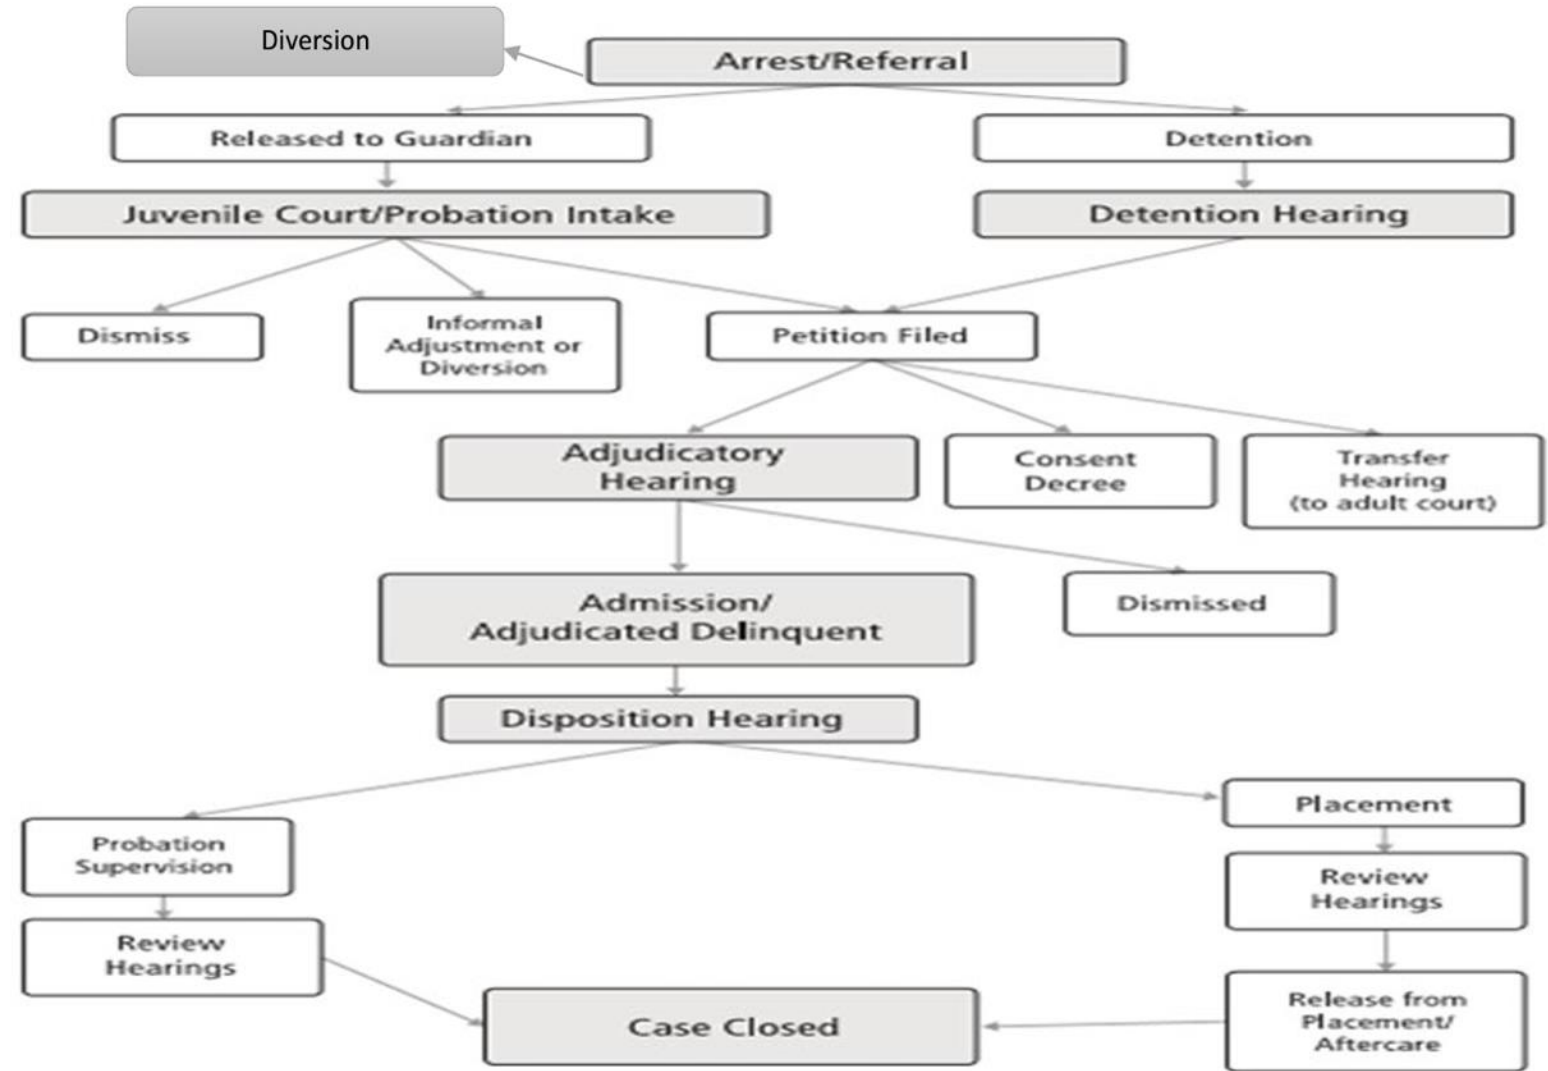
Diversion

Arrest/Referral

Released to Guardian

Detention

Juvenile Court/Probation Intake

Detention Hearing

Dismiss

Informal Adjustment or Diversion

Petition Filed

Adjudicatory Hearing

Consent Decree

Transfer Hearing (to adult court)

Admission/ Adjudicated Delinquent

Dismissed

Disposition Hearing

Probation Supervision

Placement

Review Hearings

Review Hearings

Case Closed

Release from Placement/ Aftercare